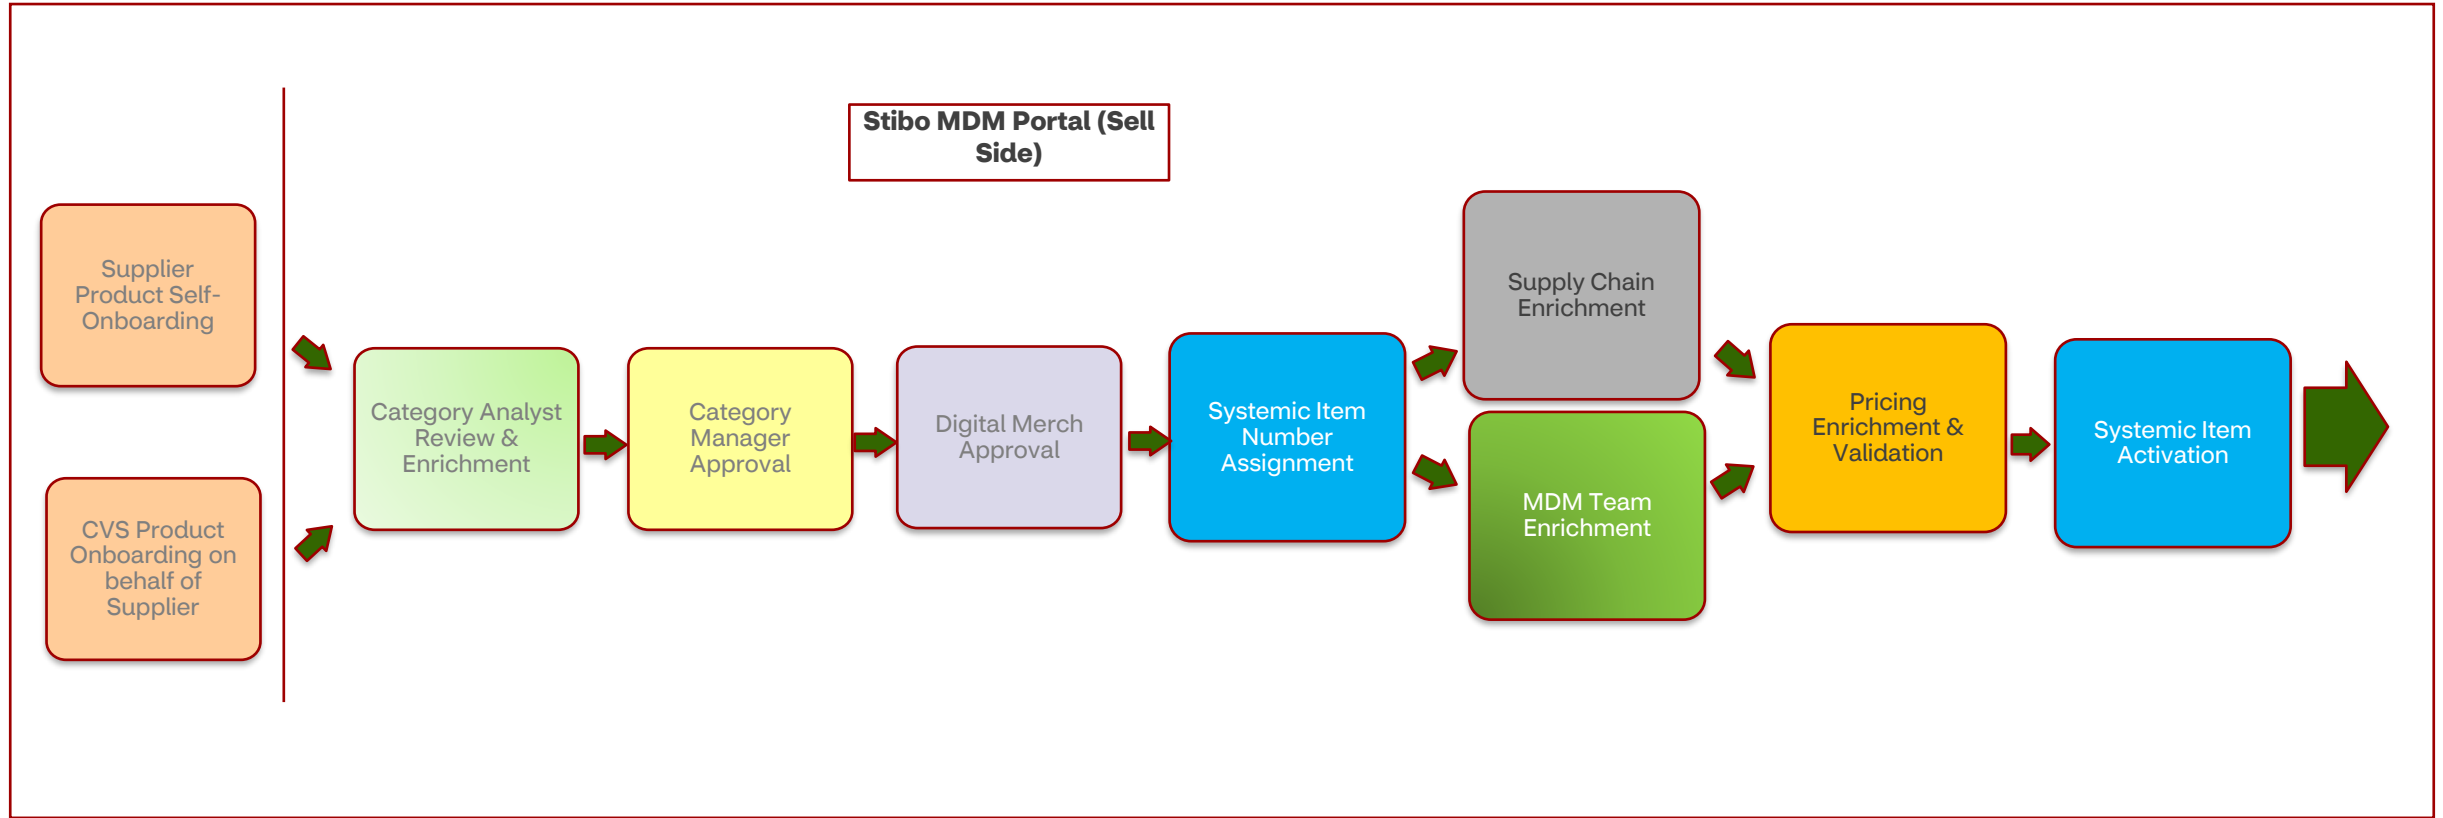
Stibo MDM Portal (Sell Side)

Supplier Product Self-Onboarding

CVS Product Onboarding on behalf of Supplier

Category Analyst Review & Enrichment

Category Manager Approval

Digital Merch Approval

Systemic Item Number Assignment

Supply Chain Enrichment

MDM Team Enrichment

Pricing Enrichment & Validation

Systemic Item Activation